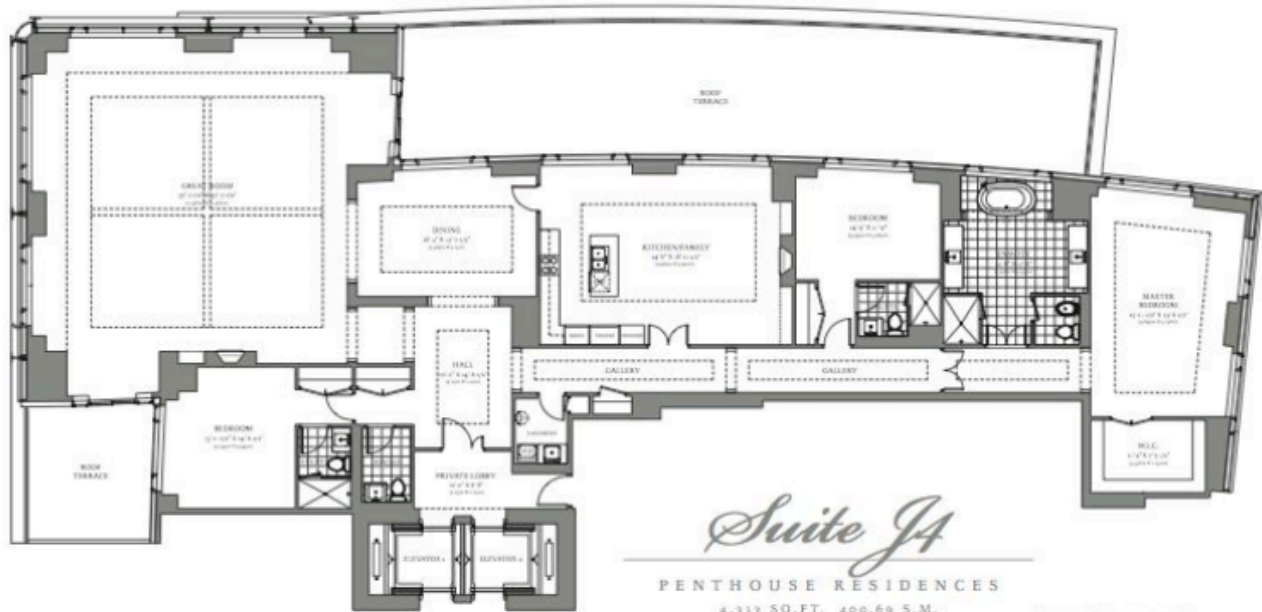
ROOF TERRACE

GREAT ROOM

DINING

KITCHEN/FAMILY

BEDROOM

MASTER BEDROOM

HALL

GALLERY

GALLERY

BEDROOM

LAUNDRY

PRIVATE LOBBY

W.I.C.

ROOF TERRACE

ELEVATOR 1

ELEVATOR 2

Suite J4

PENTHOUSE RESIDENCES

4,313 SQ.FT. 400.69 S.M.